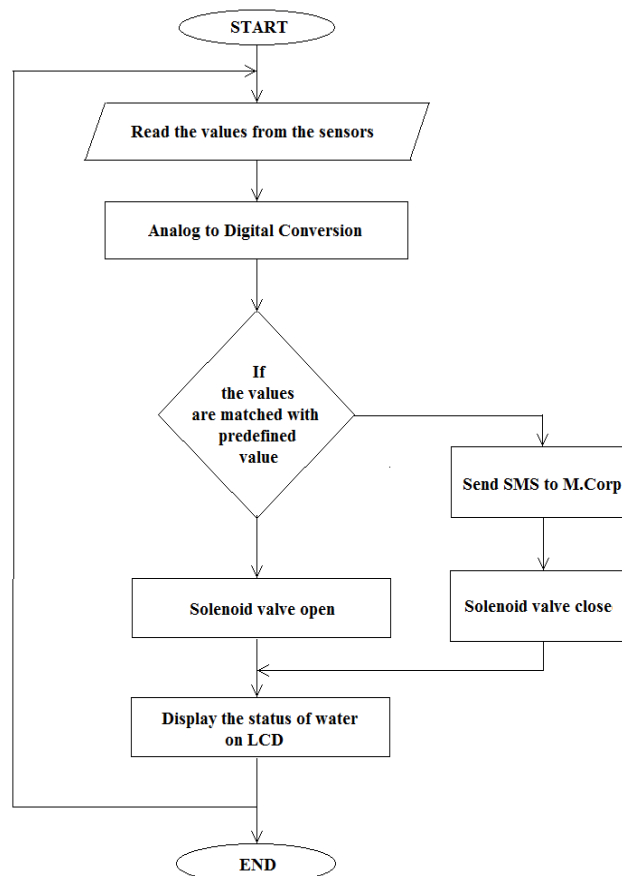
START

Read the values from the sensors

Analog to Digital Conversion

If the values are matched with predefined value

Send SMS to M.Corp

Solenoid valve open

Solenoid valve close

Display the status of water on LCD

END